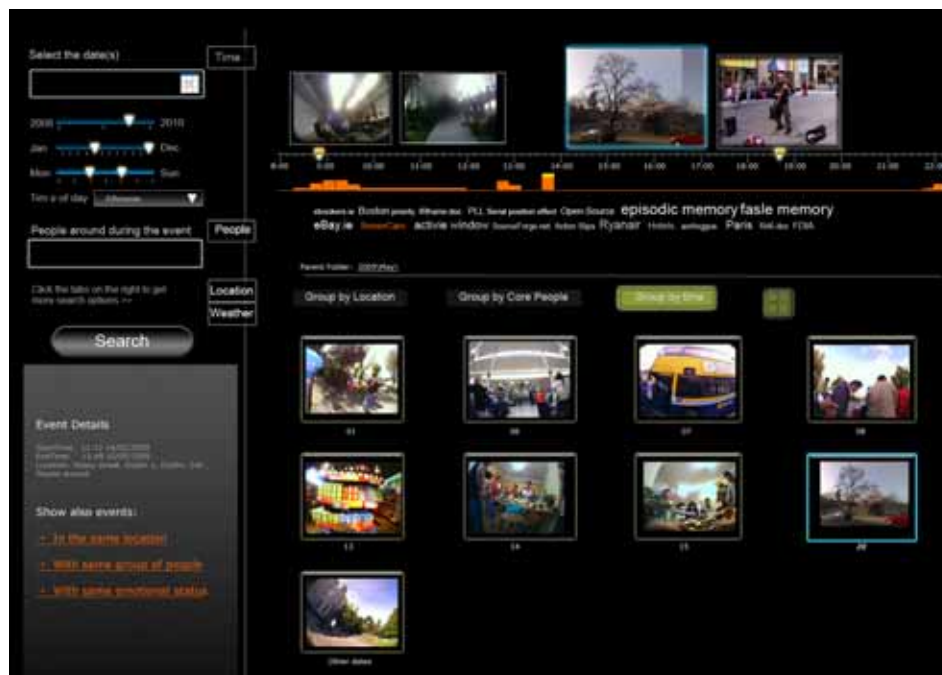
Select the date(s)

Time

2008 2010

Jan Dec

Mon Sun

Time of day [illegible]

People around during the event

People

Click the tabs on the right to get more search options >>

Location

Weather

Search

Event Details

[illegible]

Show also events:

+ In the same location

+ With same group of people

+ With same emotional status

8:00 9:00 10:00 11:00 12:00 13:00 14:00 15:00 16:00 17:00 18:00 19:00 20:00 21:00 22:00

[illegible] Boston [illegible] PLL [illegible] Open Source episodic memory fasle memory eBay.ie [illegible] activie window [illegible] Ryanair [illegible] Paris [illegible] FDIA

Parent Folder: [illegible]

Group by Location

Group by Core People

Group by time

01

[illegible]

07

08

12

14

15

20

Other dates